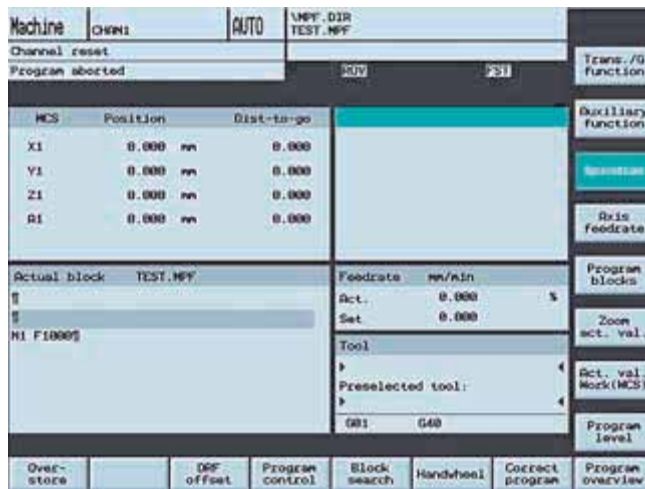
Machine CHAN1 AUTO \MPF.DIR TEST.MPF

Channel reset

Program aborted

ROV FST

Trans./G function

Auxiliary function

Spindles

Axis feedrate

Program blocks

Zoom act. val.

Act. val. Work(MCS)

Program level

| MCS | Position | | Dist-to-go |
|---|---|---|---|
| X1 | 0.000 | mm | 0.000 |
| Y1 | 0.000 | mm | 0.000 |
| Z1 | 0.000 | mm | 0.000 |
| A1 | 0.000 | mm | 0.000 |

Actual block TEST.MPF
¶
¶
N1 F1000¶

Feedrate mm/min
Act. 0.000 %
Set 0.000

Tool

Preselected tool:

G01 G40

Over-store

DRF offset

Program control

Block search

Handwheel

Correct program

Program overview